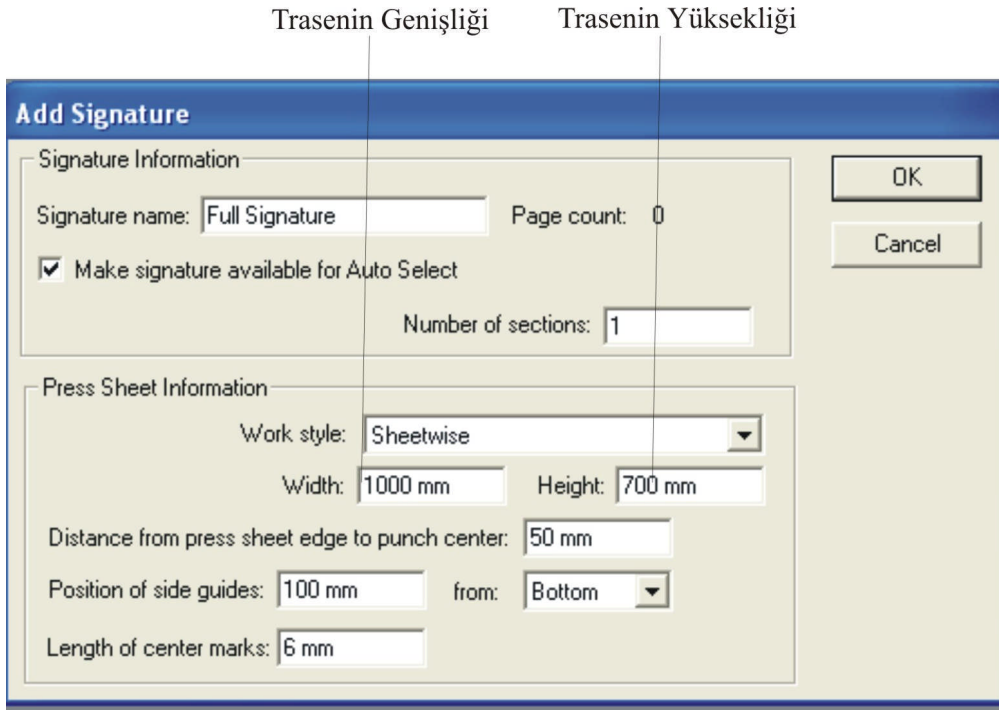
Trasenin Genişliği Trasenin Yüksekliği

Add Signature

Signature Information

Signature name: Full Signature

Page count: 0

Make signature available for Auto Select

Number of sections: 1

OK

Cancel

Press Sheet Information

Work style: Sheetwise

Width: 1000 mm

Height: 700 mm

Distance from press sheet edge to punch center: 50 mm

Position of side guides: 100 mm

from: Bottom

Length of center marks: 6 mm